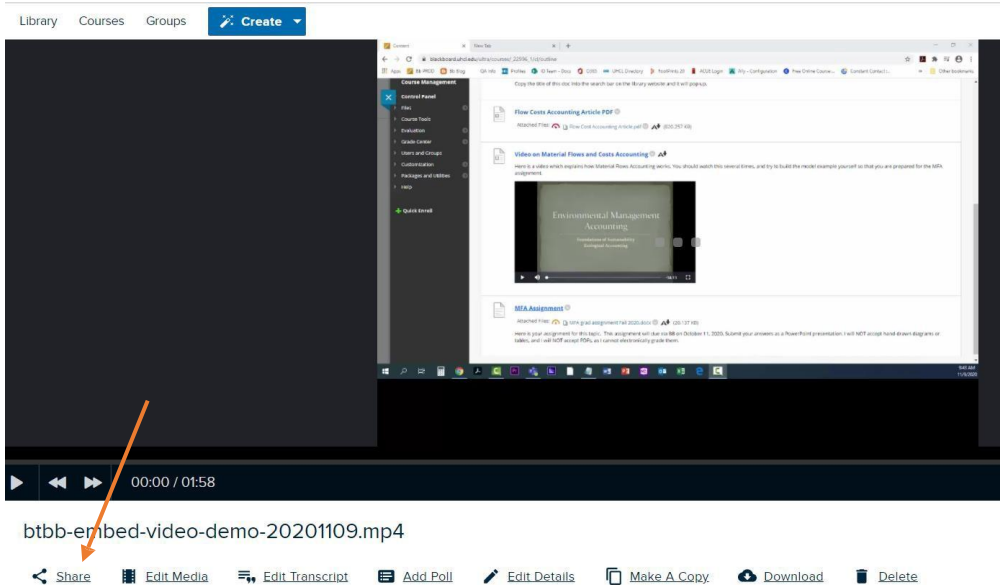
Library Courses Groups Create

Content New Tab

Copy the title of this text into the search bar on the library website and it will populate.

Control Panel

Course Management

Files

Course Tools

Evaluation

Grade Center

Users and Groups

Customization

Packages and Utilities

Help

Quick Enroll

Flow Costs Accounting Article PDF

Attached Files: Flow Cost Accounting Article.pdf

Video on Material Flows and Costs Accounting

Here is a video which explains how Material Flows Accounting works. You should watch this several times, and try to build the model example yourself so that you are prepared for the MFA assignment.

Environmental Management Accounting

MFA Assignment

Attached Files: MFA grad assignment Fall 2020.docx

Here is your assignment for this topic. This assignment will due on October 11, 2020. Submit your answers as a PowerPoint presentation. I will NOT accept hand drawn diagrams or tables, and I will NOT accept PDFs as I cannot electronically grade them.

00:00 / 01:58

btbb-embed-video-demo-20201109.mp4

Share Edit Media Edit Transcript Add Poll Edit Details Make A Copy Download Delete